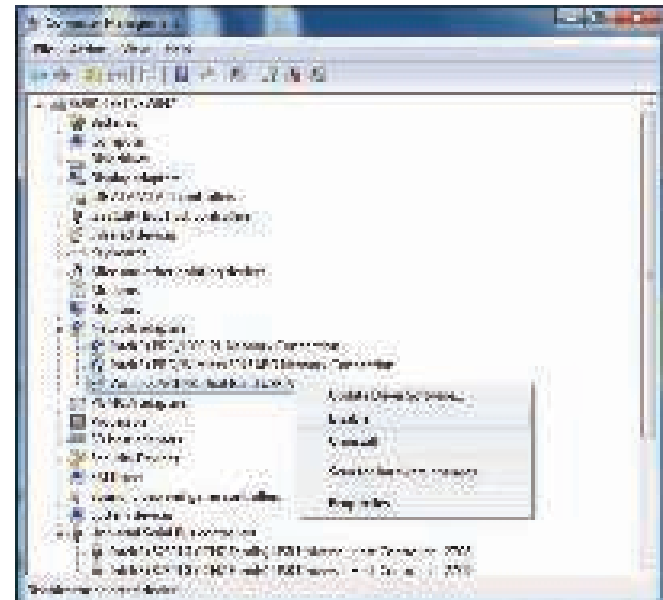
Device Manager

File Action View Help

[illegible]
Batteries
Computer
Disk drives
Display adapters
DVD/CD-ROM drives
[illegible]
Human Interface Devices
IDE ATA/ATAPI controllers
Keyboards
Mice and other pointing devices
Monitors
Network adapters
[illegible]
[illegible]
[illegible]
Other devices
Ports (COM & LPT)
Processors
Sound, video and game controllers
System devices
Universal Serial Bus controllers
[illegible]
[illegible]

Update Driver Software...
Disable
Uninstall
Scan for hardware changes
Properties

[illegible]